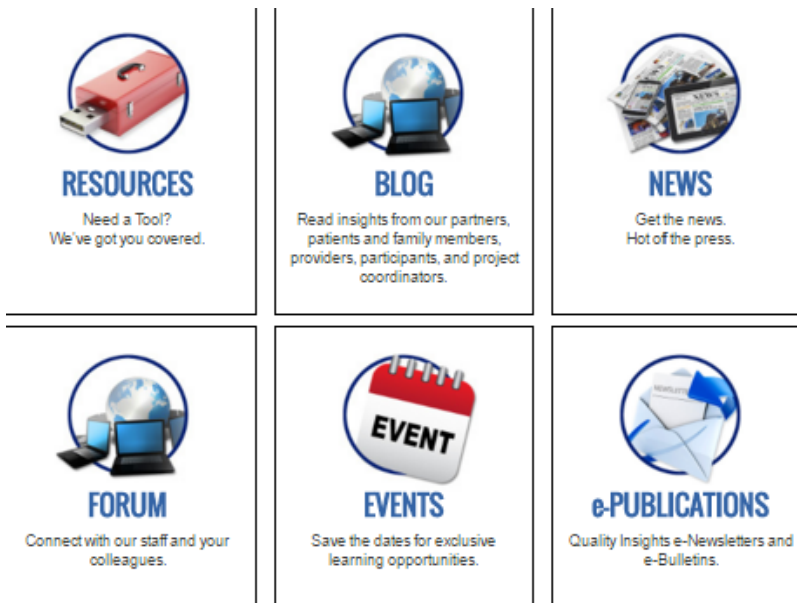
RESOURCES
Need a Tool? We've got you covered.

BLOG
Read insights from our partners, patients and family members, providers, participants, and project coordinators.

NEWS
NEWS
Get the news. Hot of the press.

FORUM
Connect with our staff and your colleagues.

EVENT
EVENTS
Save the dates for exclusive learning opportunities.

NEWSLETTER
e-PUBLICATIONS
Quality Insights e-Newsletters and e-Bulletins.